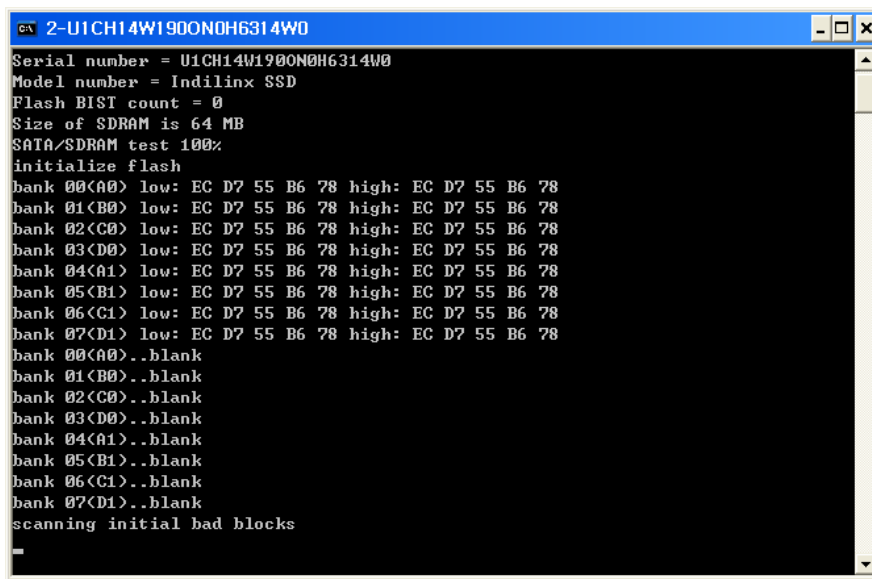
2-U1CH14W190ON0H6314W0

Serial number = U1CH14W190ON0H6314W0
Model number = Indilinx SSD
Flash BIST count = 0
Size of SDRAM is 64 MB
SATA/SDRAM test 100%
initialize flash
bank 00(A0) low: EC D7 55 B6 78 high: EC D7 55 B6 78
bank 01(B0) low: EC D7 55 B6 78 high: EC D7 55 B6 78
bank 02(C0) low: EC D7 55 B6 78 high: EC D7 55 B6 78
bank 03(D0) low: EC D7 55 B6 78 high: EC D7 55 B6 78
bank 04(A1) low: EC D7 55 B6 78 high: EC D7 55 B6 78
bank 05(B1) low: EC D7 55 B6 78 high: EC D7 55 B6 78
bank 06(C1) low: EC D7 55 B6 78 high: EC D7 55 B6 78
bank 07(D1) low: EC D7 55 B6 78 high: EC D7 55 B6 78
bank 00(A0)..blank
bank 01(B0)..blank
bank 02(C0)..blank
bank 03(D0)..blank
bank 04(A1)..blank
bank 05(B1)..blank
bank 06(C1)..blank
bank 07(D1)..blank
scanning initial bad blocks